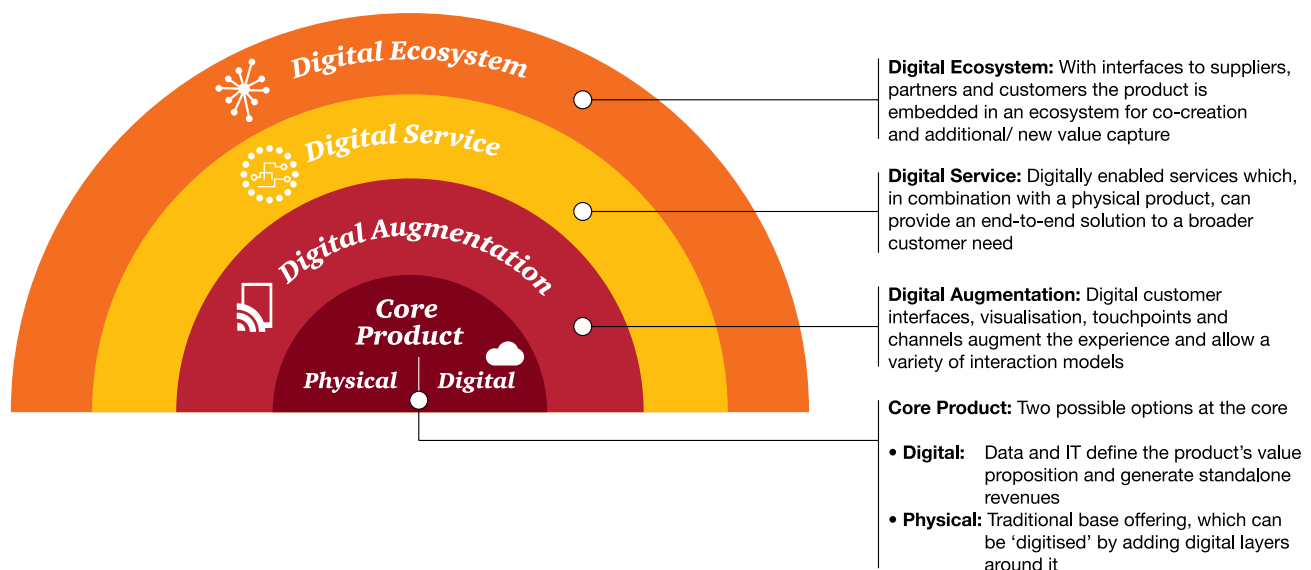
Digital Ecosystem

Digital Service

Digital Augmentation

Core Product

Physical

Digital

**Digital Ecosystem:** With interfaces to suppliers, partners and customers the product is embedded in an ecosystem for co-creation and additional/ new value capture

**Digital Service:** Digitally enabled services which, in combination with a physical product, can provide an end-to-end solution to a broader customer need

**Digital Augmentation:** Digital customer interfaces, visualisation, touchpoints and channels augment the experience and allow a variety of interaction models

**Core Product:** Two possible options at the core

• **Digital:** Data and IT define the product's value proposition and generate standalone revenues

• **Physical:** Traditional base offering, which can be 'digitised' by adding digital layers around it